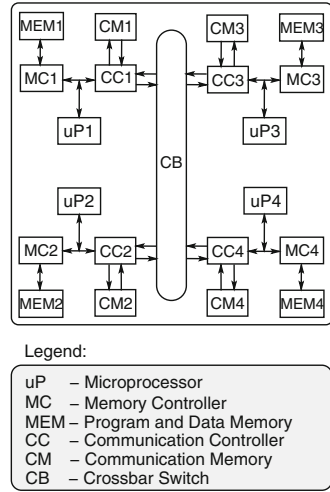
MEM1
CM1
CM3
MEM3
MC1
CC1
CC3
MC3
uP1
uP3
CB
uP2
uP4
MC2
CC2
CC4
MC4
MEM2
CM2
CM4
MEM4

Legend:

uP – Microprocessor
MC – Memory Controller
MEM – Program and Data Memory
CC – Communication Controller
CM – Communication Memory
CB – Crossbar Switch